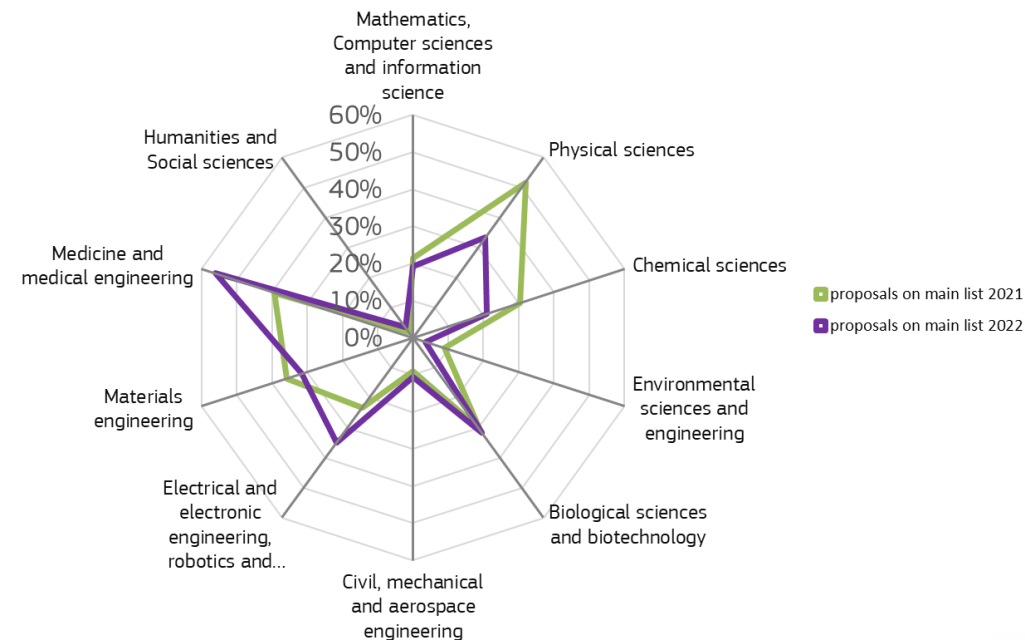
Mathematics, Computer sciences and information science

60%
50%
40%
30%
20%
10%
0%

Physical sciences

Chemical sciences

Environmental sciences and engineering

Biological sciences and biotechnology

Civil, mechanical and aerospace engineering

Electrical and electronic engineering, robotics and...

Materials engineering

Medicine and medical engineering

Humanities and Social sciences

proposals on main list 2021
proposals on main list 2022